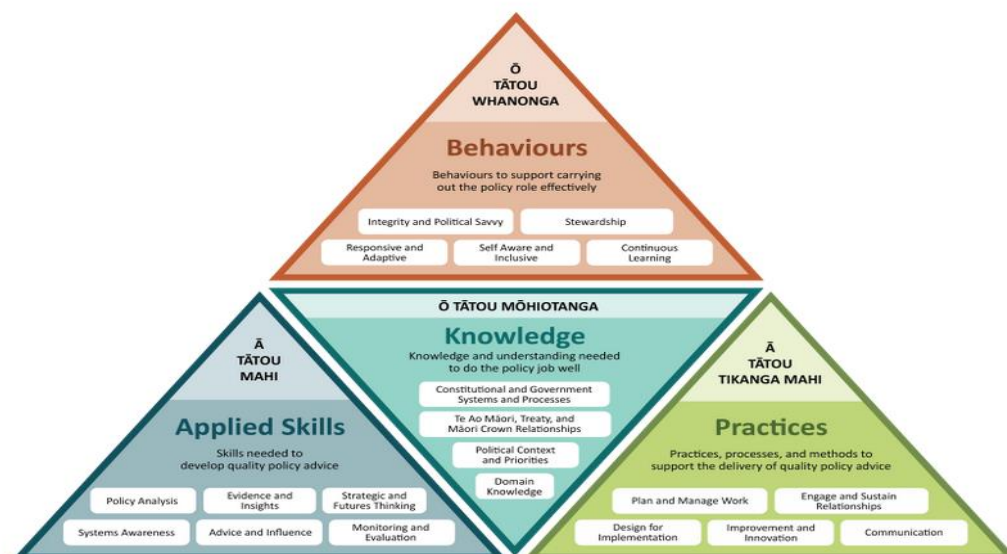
Ō TĀTOU WHANONGA

Behaviours

Behaviours to support carrying out the policy role effectively

Integrity and Political Savvy

Stewardship

Responsive and Adaptive

Self Aware and Inclusive

Continuous Learning

Ō TĀTOU MŌHIOTANGA

Knowledge

Knowledge and understanding needed to do the policy job well

Constitutional and Government Systems and Processes

Te Ao Māori, Treaty, and Māori Crown Relationships

Political Context and Priorities

Domain Knowledge

Ā TĀTOU MAHI

Applied Skills

Skills needed to develop quality policy advice

Policy Analysis

Evidence and Insights

Strategic and Futures Thinking

Systems Awareness

Advice and Influence

Monitoring and Evaluation

Ā TĀTOU TIKANGA MAHI

Practices

Practices, processes, and methods to support the delivery of quality policy advice

Plan and Manage Work

Engage and Sustain Relationships

Design for Implementation

Improvement and Innovation

Communication